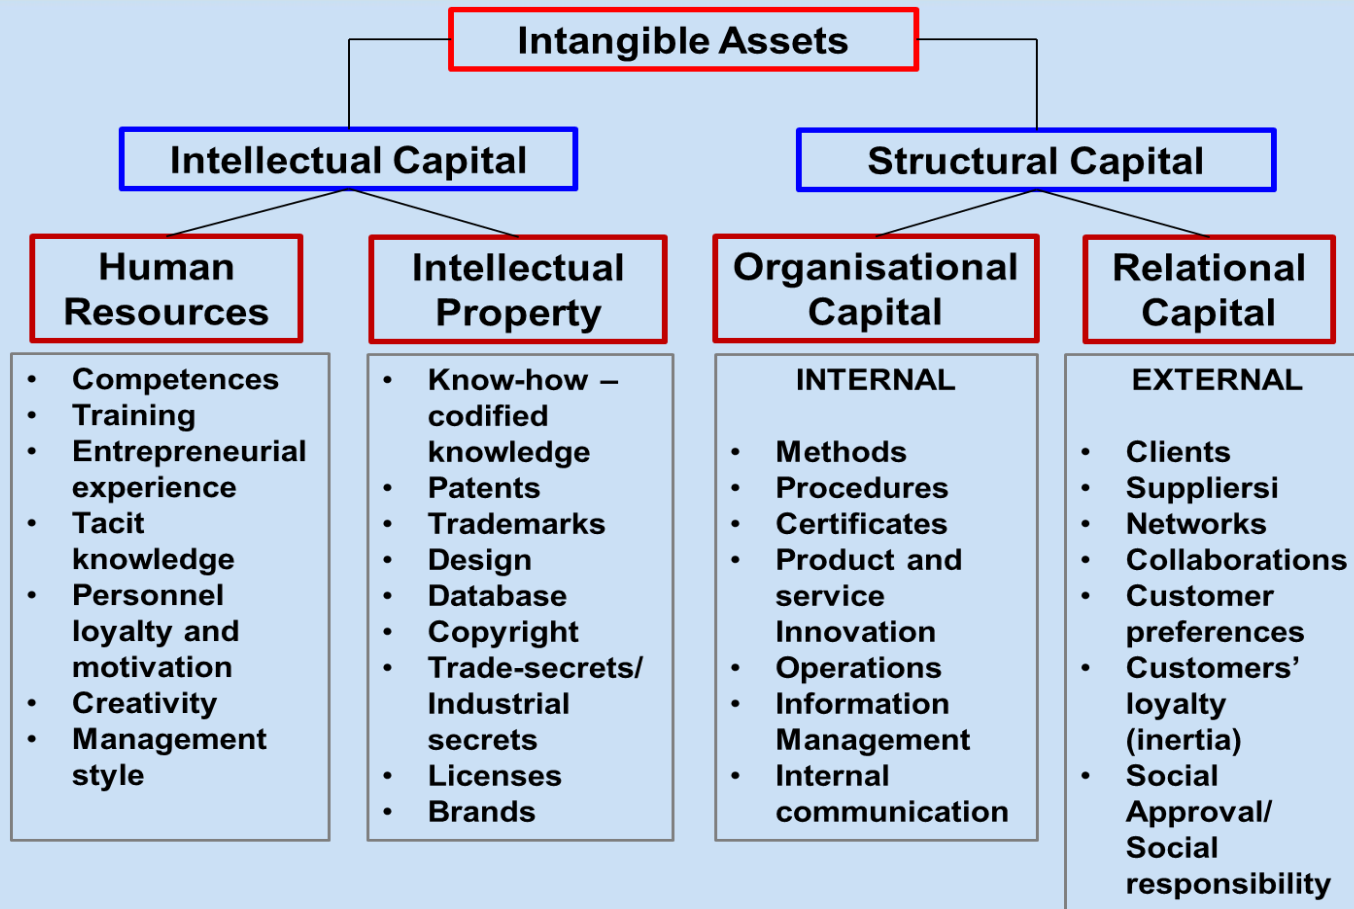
Intangible Assets

Intellectual Capital

Structural Capital

Human Resources

- Competences
- Training
- Entrepreneurial experience
- Tacit knowledge
- Personnel loyalty and motivation
- Creativity
- Management style

Intellectual Property

- Know-how – codified knowledge
- Patents
- Trademarks
- Design
- Database
- Copyright
- Trade-secrets/ Industrial secrets
- Licenses
- Brands

Organisational Capital

INTERNAL

- Methods
- Procedures
- Certificates
- Product and service Innovation
- Operations
- Information Management
- Internal communication

Relational Capital

EXTERNAL

- Clients
- Suppliersi
- Networks
- Collaborations
- Customer preferences
- Customers' loyalty (inertia)
- Social Approval/ Social responsibility